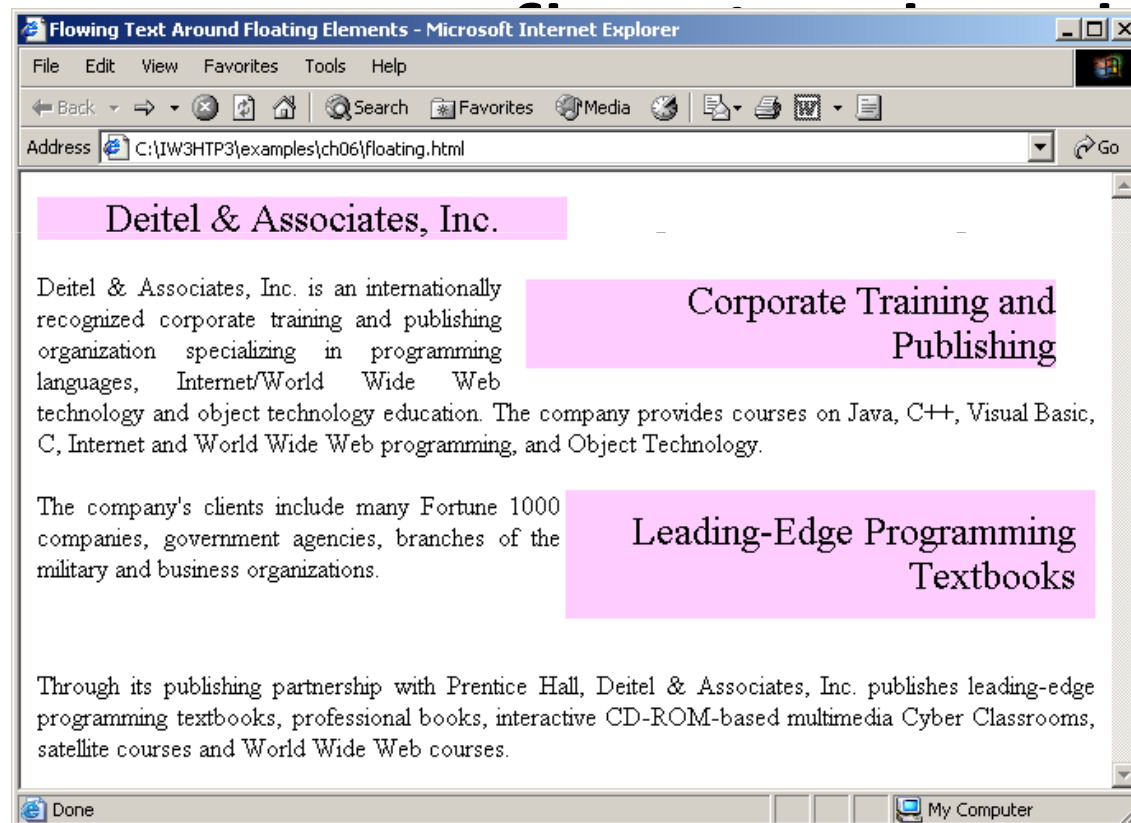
Flowing Text Around Floating Elements - Microsoft Internet Explorer

File Edit View Favorites Tools Help

Back Search Favorites Media

Address C:\IW3HTP3\examples\ch06\floating.html Go

Deitel & Associates, Inc.

Corporate Training and Publishing

Deitel & Associates, Inc. is an internationally recognized corporate training and publishing organization specializing in programming languages, Internet/World Wide Web technology and object technology education. The company provides courses on Java, C++, Visual Basic, C, Internet and World Wide Web programming, and Object Technology.

Leading-Edge Programming Textbooks

The company's clients include many Fortune 1000 companies, government agencies, branches of the military and business organizations.

Through its publishing partnership with Prentice Hall, Deitel & Associates, Inc. publishes leading-edge programming textbooks, professional books, interactive CD-ROM-based multimedia Cyber Classrooms, satellite courses and World Wide Web courses.

Done My Computer